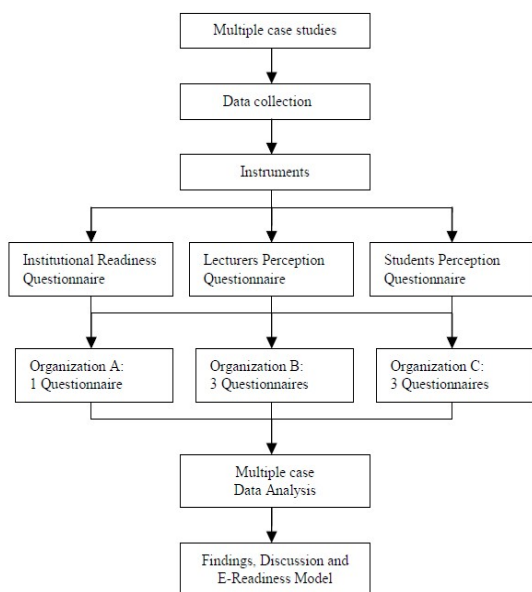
Multiple case studies

Data collection

Instruments

Institutional Readiness Questionnaire

Lecturers Perception Questionnaire

Students Perception Questionnaire

Organization A: 1 Questionnaire

Organization B: 3 Questionnaires

Organization C: 3 Questionnaires

Multiple case Data Analysis

Findings, Discussion and E-Readiness Model